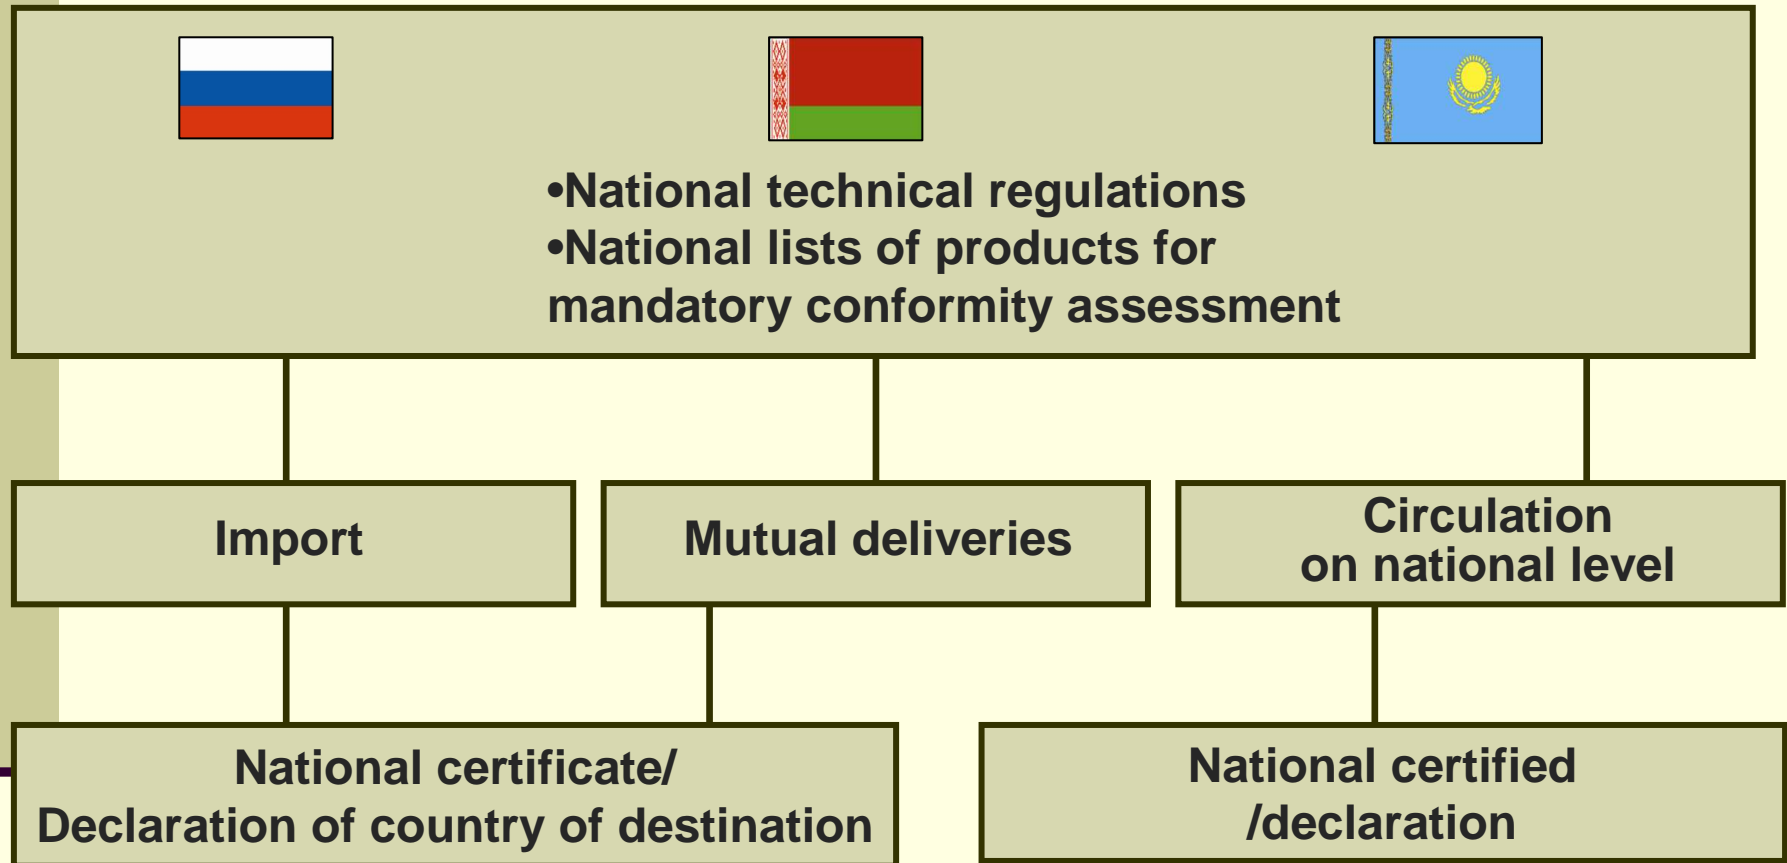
•National technical regulations
•National lists of products for mandatory conformity assessment

Import

Mutual deliveries

Circulation on national level

National certificate/ Declaration of country of destination

National certified /declaration